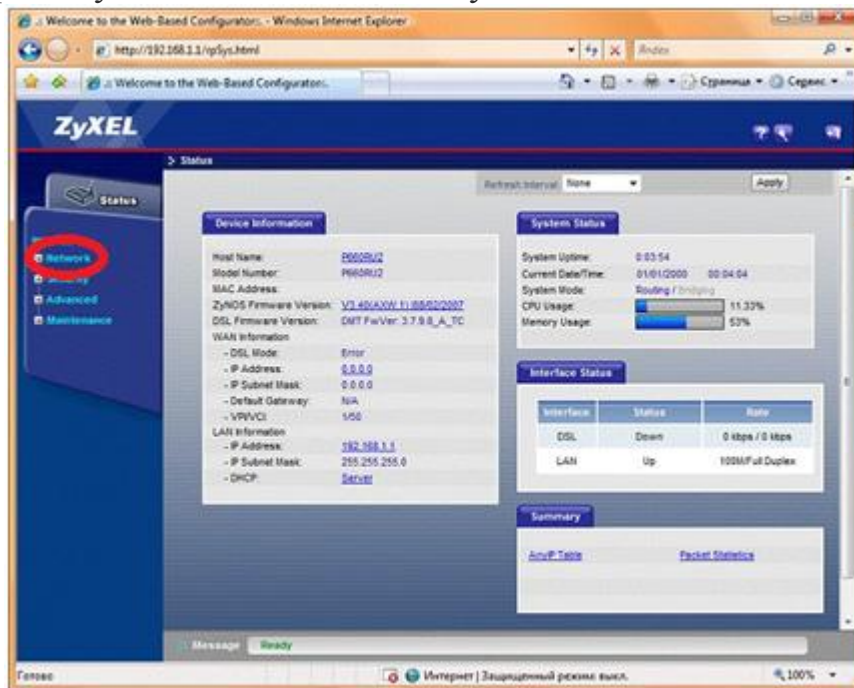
.:: Welcome to the Web-Based Configurator::. - Windows Internet Explorer

http://192.168.1.1/rpSys.html

Яndex

.:: Welcome to the Web-Based Configurator::.

Страница ▾ Сервис ▾

ZyXEL

> Status

Status

Network
Security
Advanced
Maintenance

Refresh Interval: None

Apply

Device Information

| | |
|---|---|
| Host Name: | P660RU2 |
| Model Number: | P660RU2 |
| MAC Address: | |
| ZyNOS Firmware Version: | V3.40(AXW.1) 08/02/2007 |
| DSL Firmware Version: | DMT FwVer: 3.7.9.8_A_TC |
| WAN Information | |
| - DSL Mode: | Error |
| - IP Address: | 0.0.0.0 |
| - IP Subnet Mask: | 0.0.0.0 |
| - Default Gateway: | N/A |
| - VPI/VCI: | 1/50 |
| LAN Information | |
| - IP Address: | 192.168.1.1 |
| - IP Subnet Mask: | 255.255.255.0 |
| - DHCP: | Server |

System Status

| | |
|---|---|
| System Uptime: | 0:03:54 |
| Current Date/Time: | 01/01/2000 00:04:04 |
| System Mode: | Routing / Bridging |
| CPU Usage: | 11.33% |
| Memory Usage: | 53% |

Interface Status

| Interface | Status | Rate |
|---|---|---|
| DSL | Down | 0 kbps / 0 kbps |
| LAN | Up | 100M/Full Duplex |

Summary

Any IP Table Packet Statistics

Message Ready

Готово

Интернет | Защищенный режим: выкл.

100%